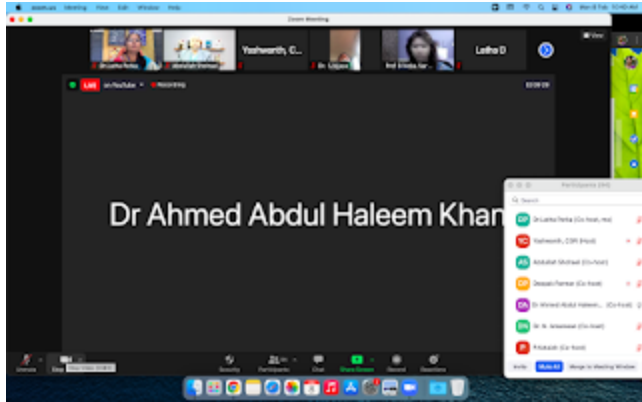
zoom.us Meeting View Edit Window Help

Zoom Meeting

Dr Latha Pelta

Abdullah Shahzad

Yashwanth, C...

Dr. Lingaa

Prof Srinidhi

Latha D

View

LIVE on YouTube

Recording

Dr Ahmed Abdul Haleem Khan

Participants

Search

DP Dr Latha Pelta (Co-host, me)

YC Yashwanth, CSR (Host)

AS Abdullah Shahzad (Co-host)

DP Deepak Parmar (Co-host)

DA Dr Ahmed Abdul Haleem... (Co-host)

SN Dr. N. Srinidhi (Co-host)

P Prakash (Co-host)

Invite

Mute All

Merge to Meeting Window

Unmute

Stop Video

Security

Participants

Chat

Share Screen

Record

Reactions